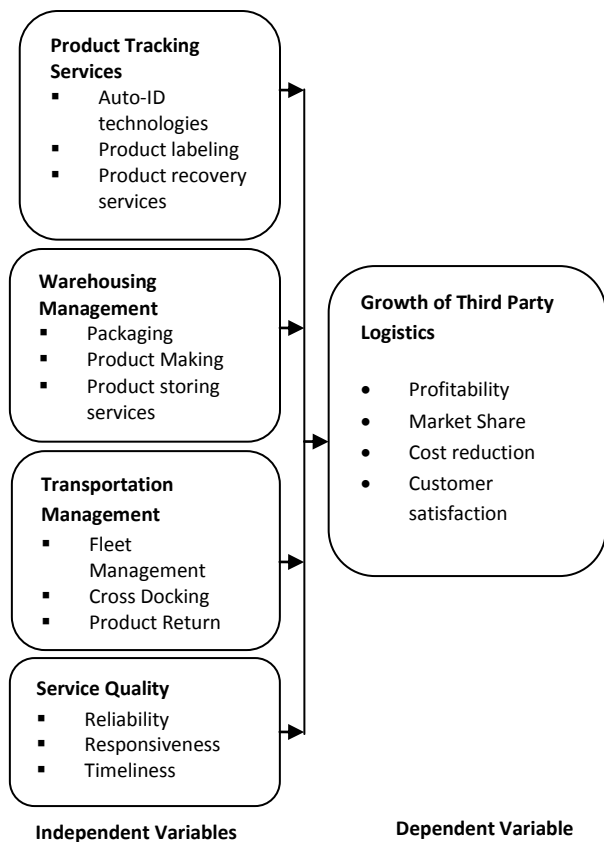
**Product Tracking Services**
- Auto-ID technologies
- Product labeling
- Product recovery services

**Warehousing Management**
- Packaging
- Product Making
- Product storing services

**Transportation Management**
- Fleet Management
- Cross Docking
- Product Return

**Service Quality**
- Reliability
- Responsiveness
- Timeliness

**Growth of Third Party Logistics**
- Profitability
- Market Share
- Cost reduction
- Customer satisfaction

**Independent Variables**

**Dependent Variable**